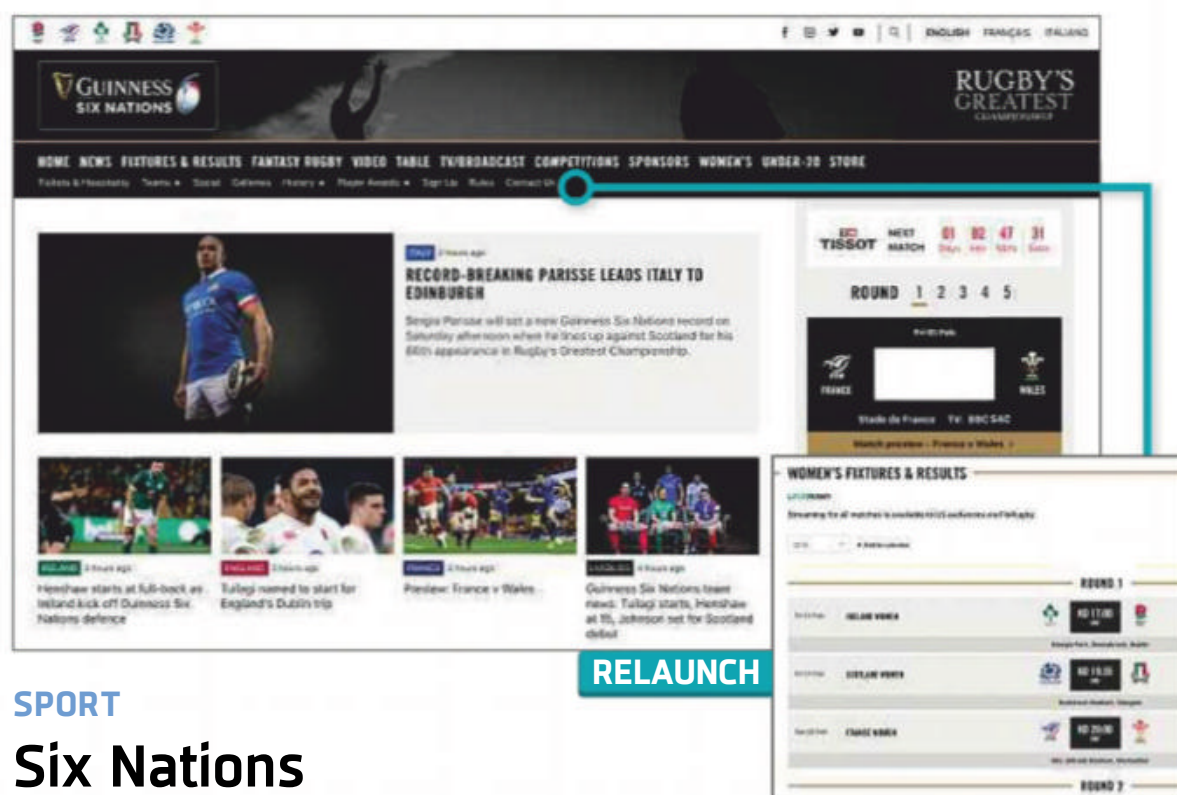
ENGLISH FRANÇAIS ITALIANO

GUINNESS SIX NATIONS

RUGBY'S GREATEST CHAMPIONSHIP

HOME NEWS FIXTURES & RESULTS FANTASY RUGBY VIDEO TABLE TV/BROADCAST COMPETITIONS SPONSORS WOMEN'S UNDER-20 STORE

Tickets & Hospitality Teams Social Galleries History Player Awards Sign Up Rules Contact Us

ITALY 2 hours ago

RECORD-BREAKING PARISSE LEADS ITALY TO EDINBURGH

Sergio Parisse will set a new Guinness Six Nations record on Saturday afternoon when he lines up against Scotland for his 66th appearance in Rugby's Greatest Championship.

TISSOT NEXT MATCH 01 Days 02 Hrs 47 Mins 31 Secs

ROUND 1 2 3 4 5

Fri 01 Feb

FRANCE WALES

Stade de France TV: BBC S4C

Match preview - France v Wales

IRELAND 3 hours ago
Henshaw starts at full-back as Ireland kick off Guinness Six Nations defence

ENGLAND 3 hours ago
Tuilagi named to start for England's Dublin trip

FRANCE 3 hours ago
Preview: France v Wales

LEAGUES 3 hours ago
Guinness Six Nations team news: Tuilagi starts, Henshaw at 15, Johnson set for Scotland debut

WOMEN'S FIXTURES & RESULTS

Streaming for all matches is available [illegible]

ROUND 1

IRELAND WOMEN KO 17:00
SCOTLAND WOMEN KO 19:00
FRANCE WOMEN KO 20:00

ROUND 2

RELAUNCH

SPORT

Six Nations